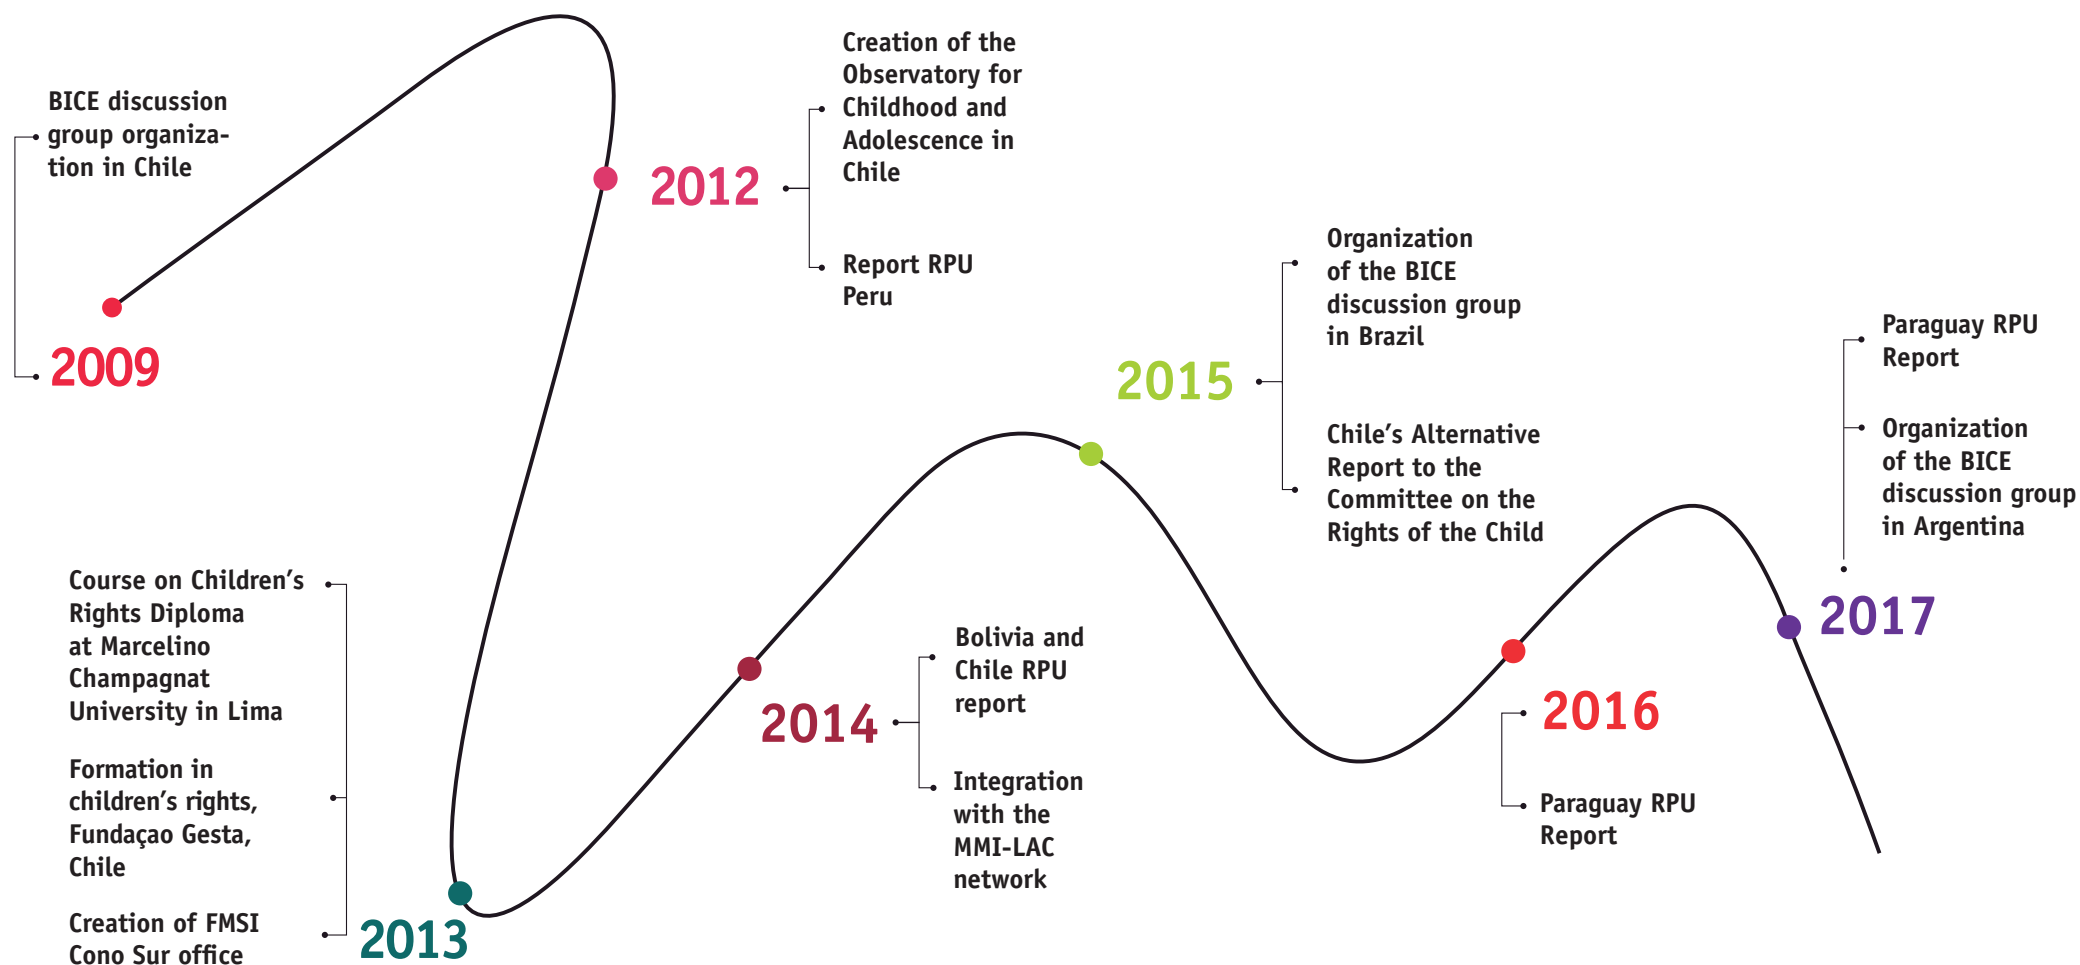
BICE discussion group organization in Chile

2009

2012

Creation of the Observatory for Childhood and Adolescence in Chile

Report RPU Peru

Course on Children's Rights Diploma at Marcelino Champagnat University in Lima

Formation in children's rights, Fundaçao Gesta, Chile

Creation of FMSI Cono Sur office

2013

2014

Bolivia and Chile RPU report

Integration with the MMI-LAC network

2015

Organization of the BICE discussion group in Brazil

Chile's Alternative Report to the Committee on the Rights of the Child

2016

Paraguay RPU Report

2017

Paraguay RPU Report

Organization of the BICE discussion group in Argentina